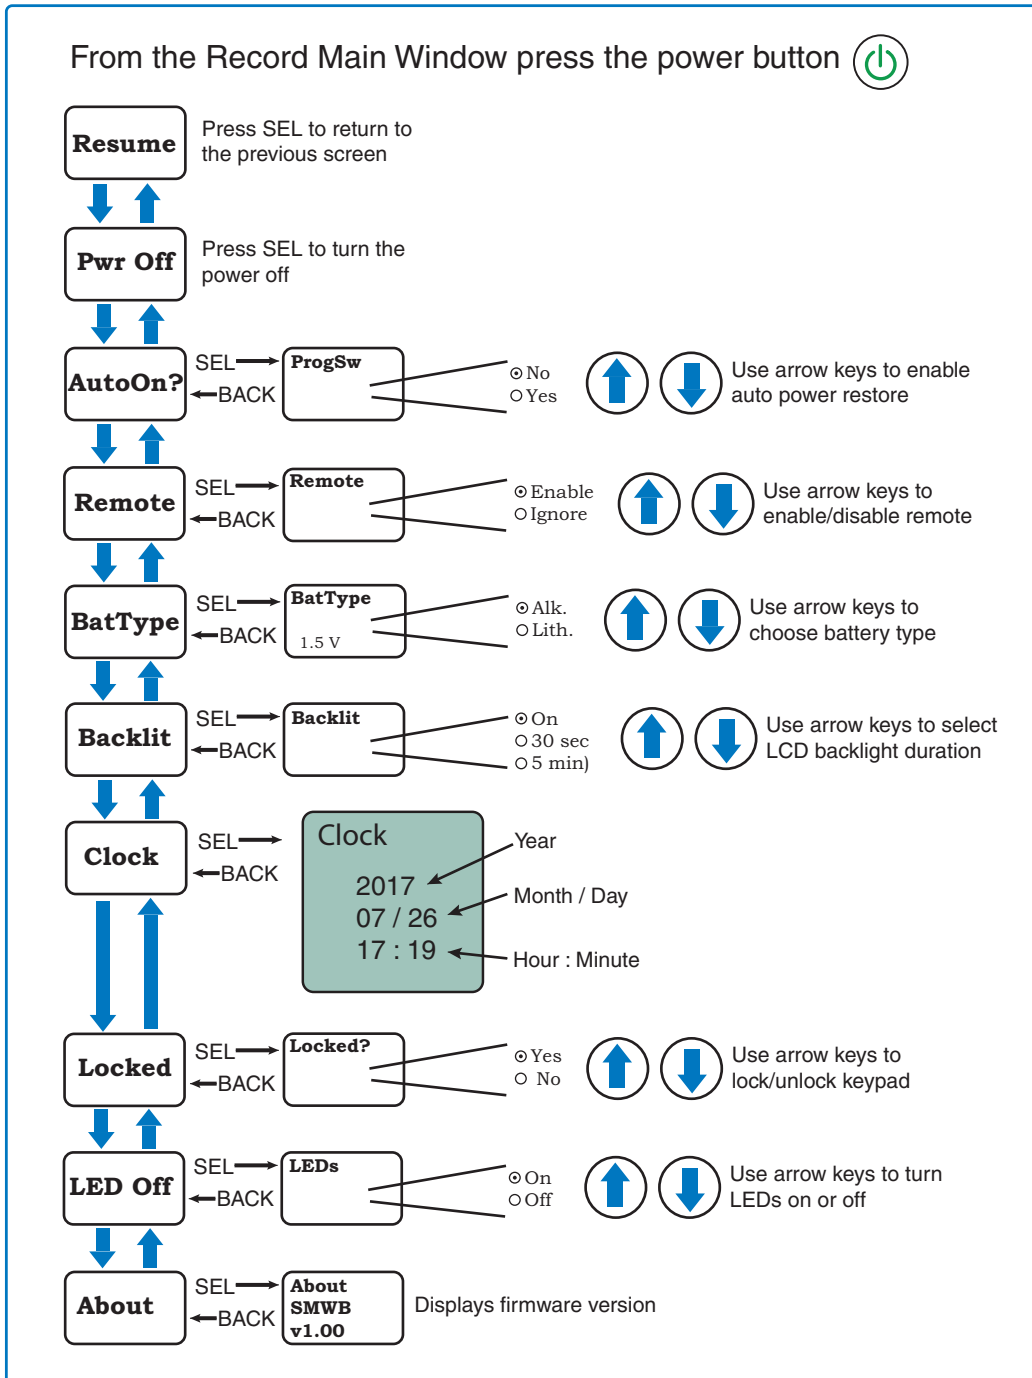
From the Record Main Window press the power button

Resume

Press SEL to return to the previous screen

Pwr Off

Press SEL to turn the power off

AutoOn?

SEL

BACK

ProgSw

No
Yes

Use arrow keys to enable auto power restore

Remote

SEL

BACK

Remote

Enable
Ignore

Use arrow keys to enable/disable remote

BatType

SEL

BACK

BatType
1.5 V

Alk.
Lith.

Use arrow keys to choose battery type

Backlit

SEL

BACK

Backlit

On
30 sec
5 min)

Use arrow keys to select LCD backlight duration

Clock

SEL

BACK

Clock
2017
07 / 26
17 : 19

Year

Month / Day

Hour : Minute

Locked

SEL

BACK

Locked?

Yes
No

Use arrow keys to lock/unlock keypad

LED Off

SEL

BACK

LEDs

On
Off

Use arrow keys to turn LEDs on or off

About

SEL

BACK

About
SMWB
v1.00

Displays firmware version